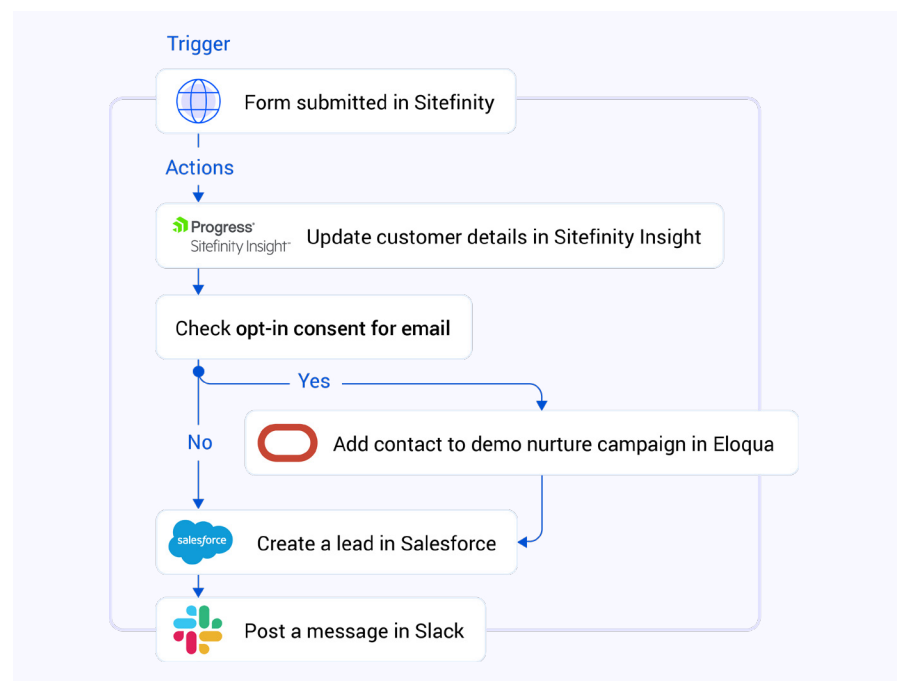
Trigger

Form submitted in Sitefinity

Actions

Progress
Sitefinity Insight

Update customer details in Sitefinity Insight

Check opt-in consent for email

Yes

No

Add contact to demo nurture campaign in Eloqua

salesforce

Create a lead in Salesforce

Post a message in Slack